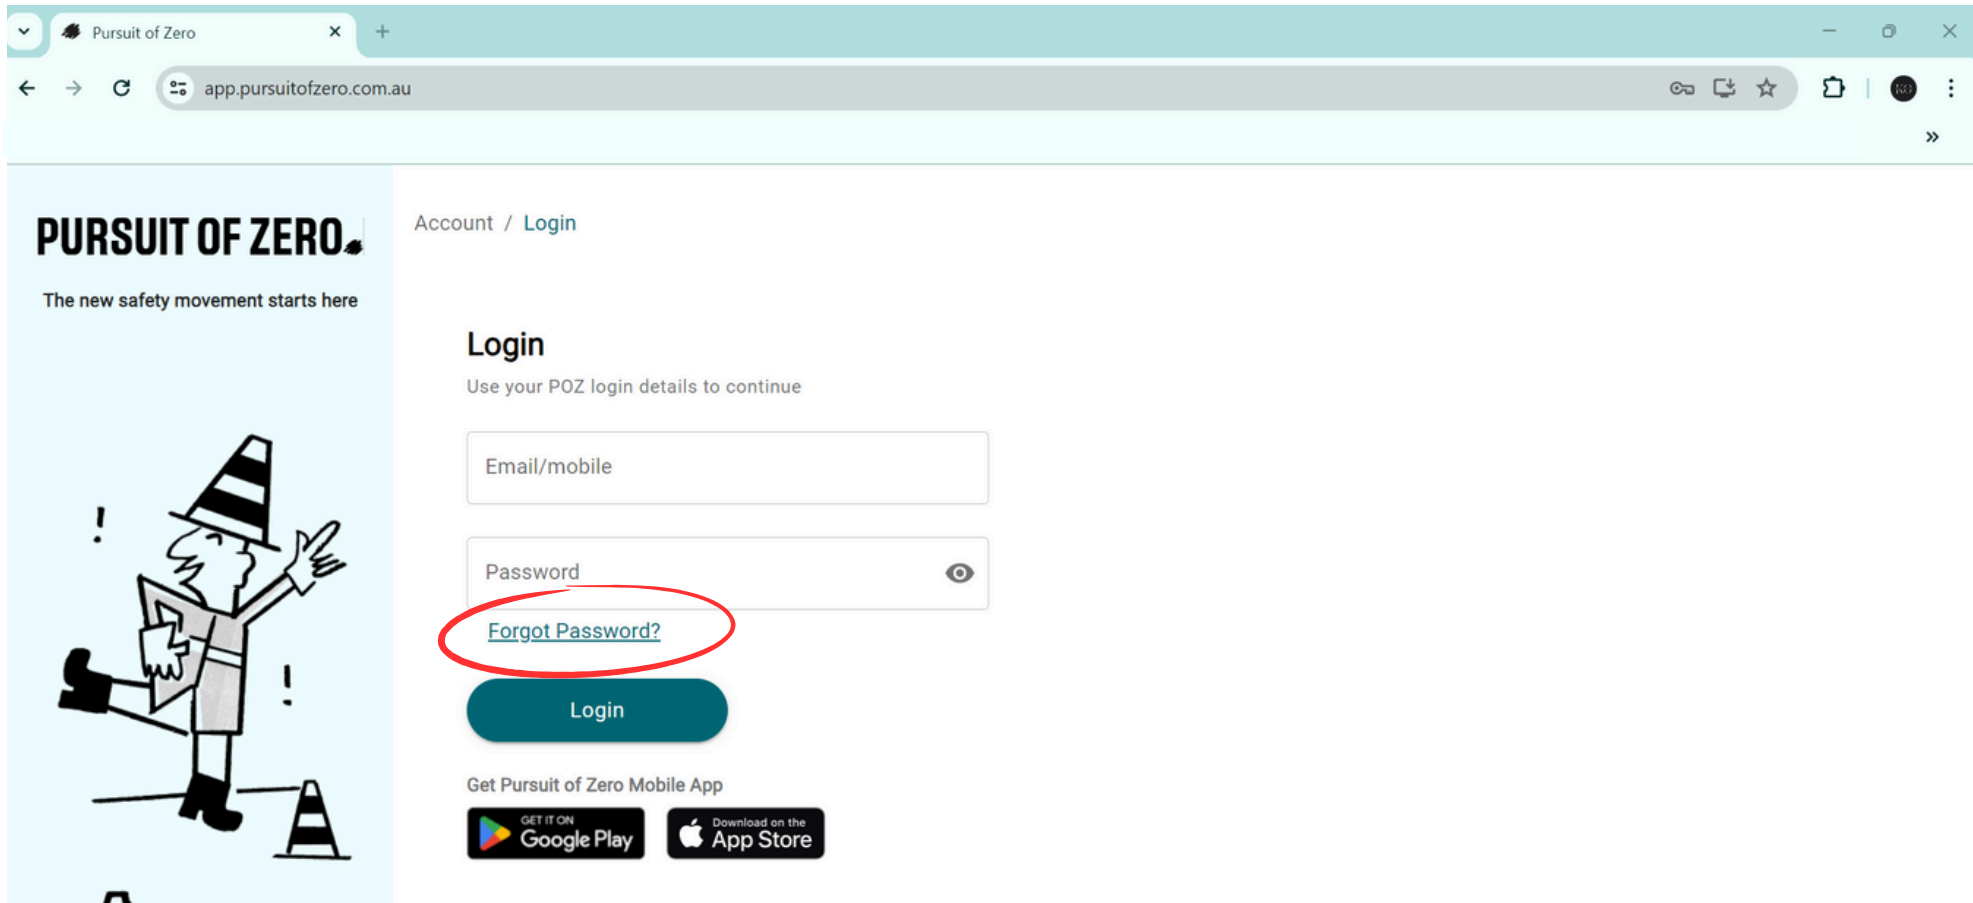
Pursuit of Zero

app.pursuitofzero.com.au

PURSUIT OF ZERO

The new safety movement starts here

!

!

Account / Login

Login

Use your POZ login details to continue

Email/mobile

Password

Forgot Password?

Login

Get Pursuit of Zero Mobile App

GET IT ON Google Play

Download on the App Store